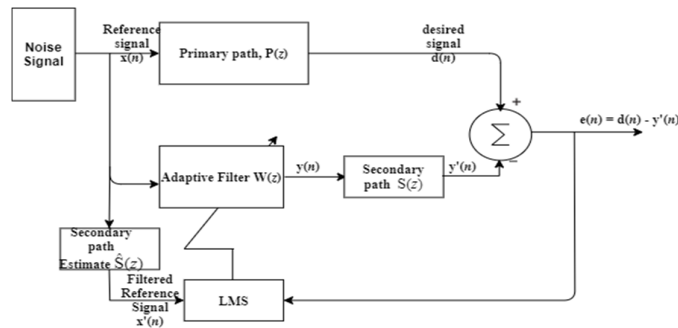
Noise Signal

Reference signal $x(n)$

Primary path, $P(z)$

desired signal $d(n)$

+

$\sum$

−

$e(n) = d(n) - y'(n)$

Adaptive Filter $W(z)$

$y(n)$

Secondary path $S(z)$

$y'(n)$

Secondary path Estimate $\hat{S}(z)$

Filtered Reference Signal $x'(n)$

LMS